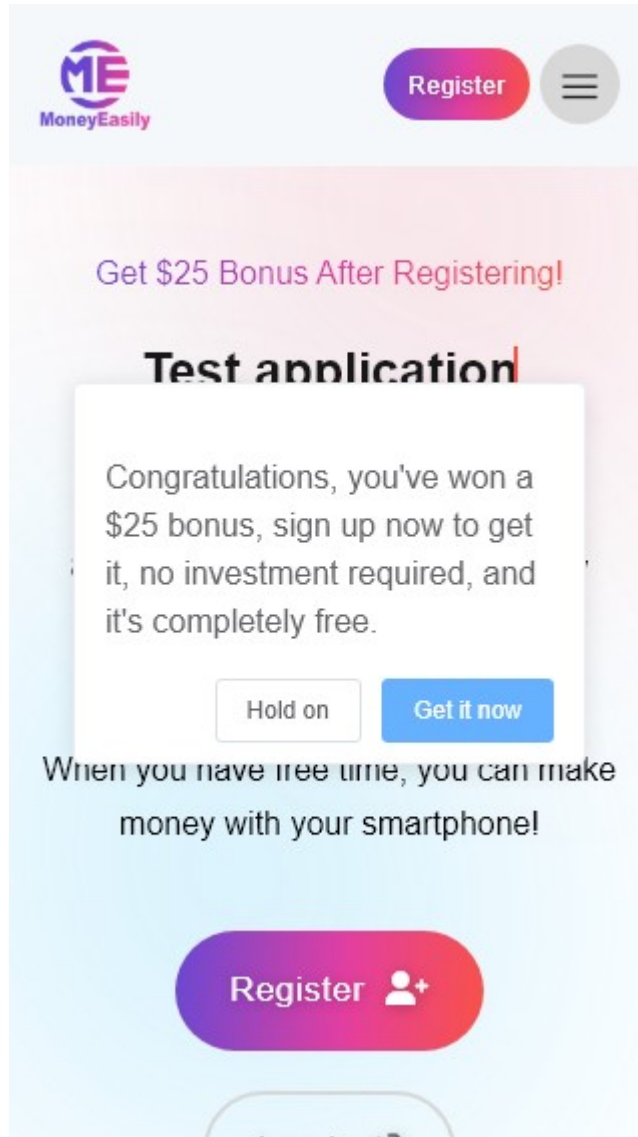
ME
MoneyEasily

Register

Get $25 Bonus After Registering!

Test application

Congratulations, you've won a $25 bonus, sign up now to get it, no investment required, and it's completely free.

Hold on

Get it now

When you have free time, you can make money with your smartphone!

Register